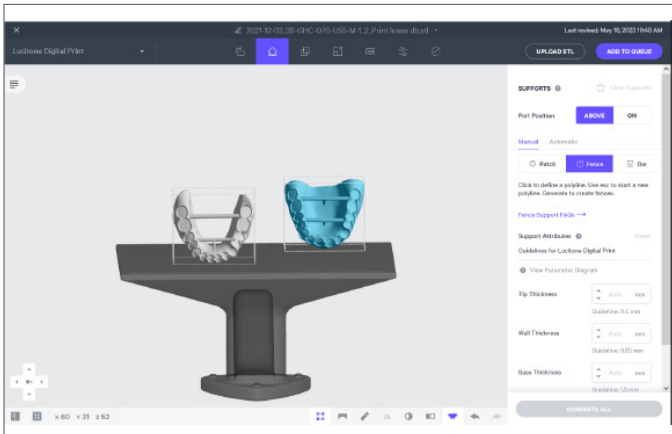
2021-12-02_05-GHC-070-USS-M-1_2_Print lower db.stl

Last revised: May 16, 2022 10:48 AM

Lucitone Digital Print

UPLOAD STL

ADD TO QUEUE

SUPPORTS

Clear Supports

Part Position

ABOVE

ON

Manual

Automatic

Patch

Fence

Bar

Click to define a polyline. Use esc to start a new polyline. Generate to create fences.

Fence Support FAQs →

Support Attributes

Reset

Guidelines for Lucitone Digital Print

View Parameter Diagram

Tip Thickness

Auto

mm

Guideline: 0.6 mm

Wall Thickness

Auto

mm

Guideline: 0.65 mm

Base Thickness

Auto

mm

Guideline: 1.5 mm

x 60 y 31 z 52

GENERATE ALL